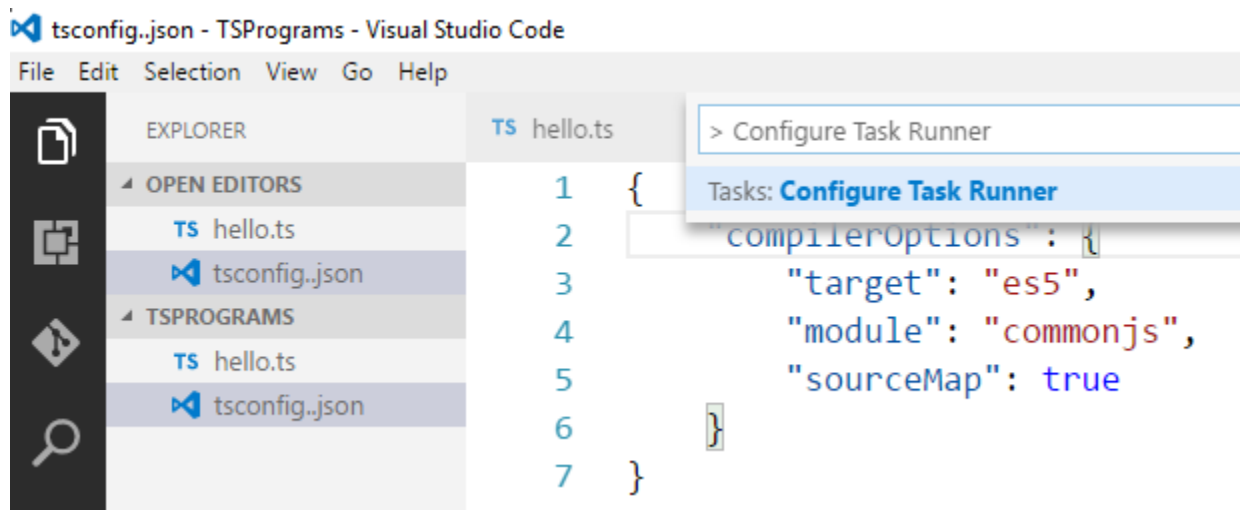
tsconfig..json - TSPrograms - Visual Studio Code

File Edit Selection View Go Help

EXPLORER

OPEN EDITORS

TS hello.ts

tsconfig..json

TSPROGRAMS

TS hello.ts

tsconfig..json

TS hello.ts

> Configure Task Runner

Tasks: Configure Task Runner

1 {
2 "compilerOptions": {
3 "target": "es5",
4 "module": "commonjs",
5 "sourceMap": true
6 }
7 }